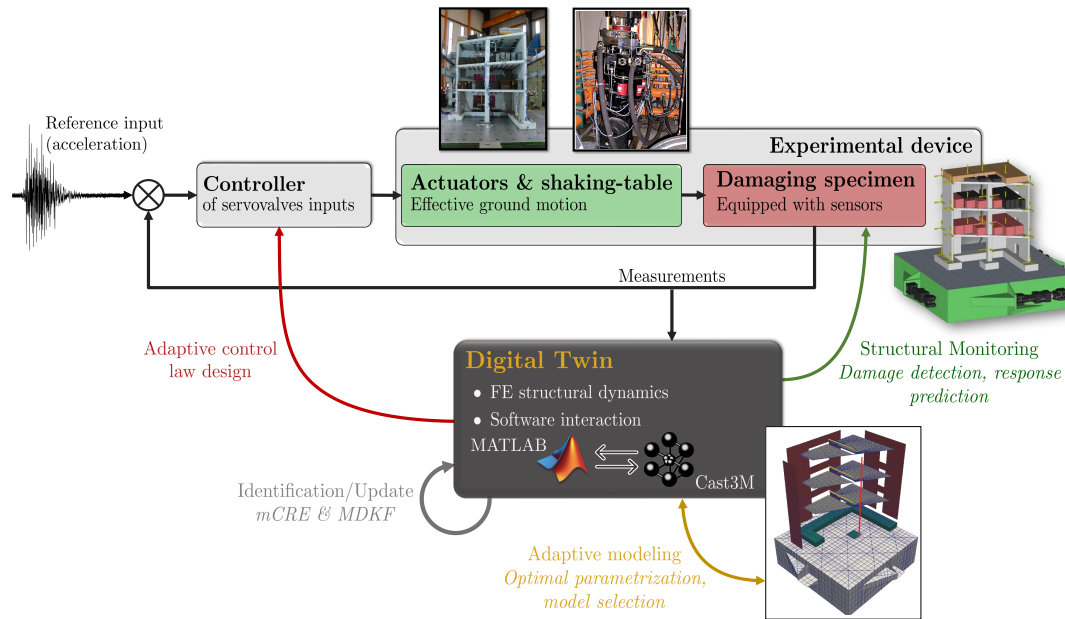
Reference input
(acceleration)

Controller
of servovalves inputs

Experimental device

Actuators & shaking-table
Effective ground motion

Damaging specimen
Equipped with sensors

Measurements

Adaptive control
law design

Digital Twin
• FE structural dynamics
• Software interaction
MATLAB
Cast3M

Structural Monitoring
*Damage detection, response prediction*

Identification/Update
*mCRE & MDKF*

Adaptive modeling
*Optimal parametrization, model selection*